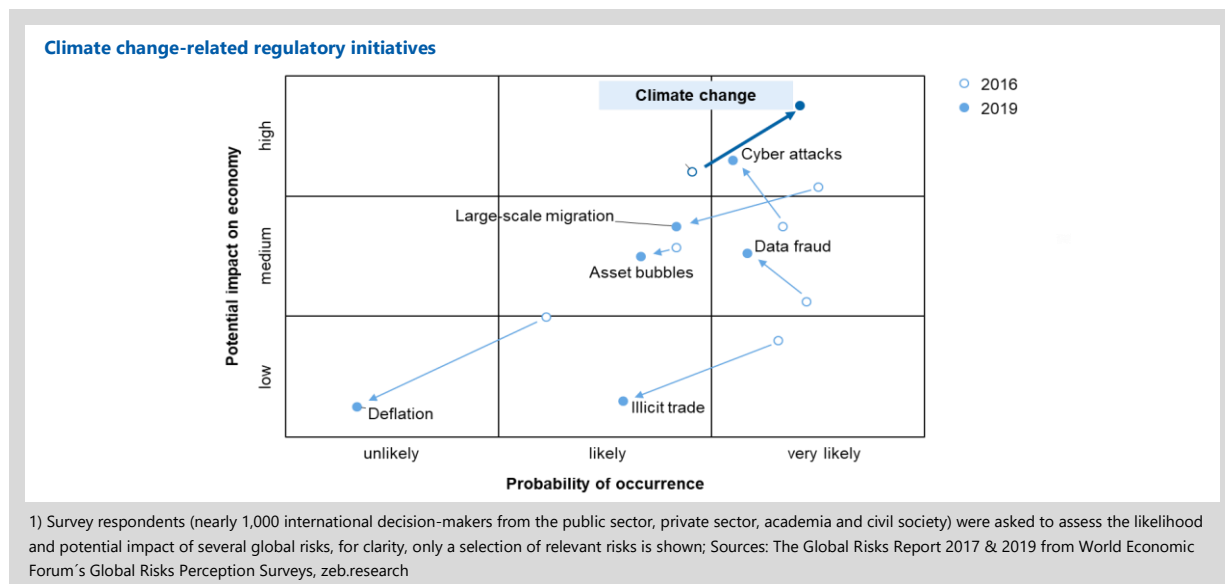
Climate change-related regulatory initiatives

2016
2019

Climate change

Cyber attacks

Large-scale migration

Data fraud

Asset bubbles

Deflation

Illicit trade

Potential impact on economy

high

medium

low

unlikely

likely

very likely

Probability of occurrence

1) Survey respondents (nearly 1,000 international decision-makers from the public sector, private sector, academia and civil society) were asked to assess the likelihood and potential impact of several global risks, for clarity, only a selection of relevant risks is shown; Sources: The Global Risks Report 2017 & 2019 from World Economic Forum´s Global Risks Perception Surveys, zeb.research